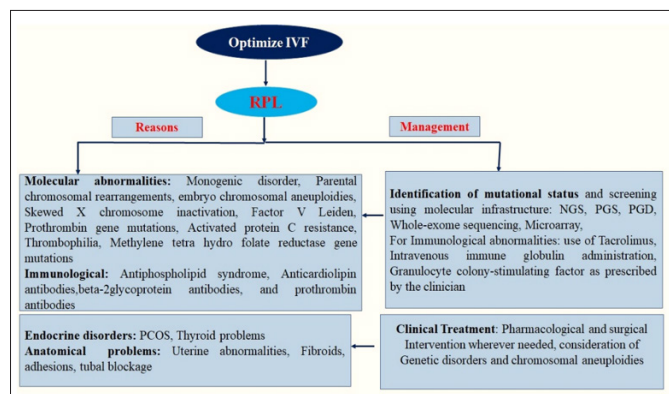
Optimize IVF

RPL

Reasons

Management

Molecular abnormalities: Monogenic disorder, Parental chromosomal rearrangements, embryo chromosomal aneuploidies, Skewed X chromosome inactivation, Factor V Leiden, Prothrombin gene mutations, Activated protein C resistance, Thrombophilia, Methylene tetra hydro folate reductase gene mutations
Immunological: Antiphospholipid syndrome, Anticardiolipin antibodies,beta-2glycoprotein antibodies, and prothrombin antibodies

Identification of mutational status and screening using molecular infrastructure: NGS, PGS, PGD, Whole-exome sequencing, Microarray,
For Immunological abnormalities: use of Tacrolimus, Intravenous immune globulin administration, Granulocyte colony-stimulating factor as prescribed by the clinician

Endocrine disorders: PCOS, Thyroid problems
Anatomical problems: Uterine abnormalities, Fibroids, adhesions, tubal blockage

Clinical Treatment: Pharmacological and surgical Intervention wherever needed, consideration of Genetic disorders and chromosomal aneuploidies